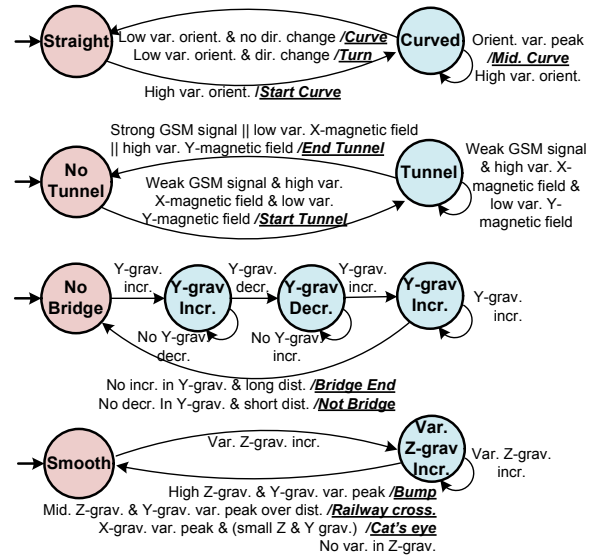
Straight

Low var. orient. & no dir. change /Curve

Low var. orient. & dir. change /Turn

Curved

Orient. var. peak /Mid. Curve

High var. orient.

High var. orient. /Start Curve

Strong GSM signal || low var. X-magnetic field || high var. Y-magnetic field /End Tunnel

No Tunnel

Weak GSM signal & high var. X-magnetic field & low var. Y-magnetic field /Start Tunnel

Tunnel

Weak GSM signal & high var. X-magnetic field & low var. Y-magnetic field

No Bridge

Y-grav. incr.

Y-grav Incr.

Y-grav. decr.

Y-grav Decr.

Y-grav. incr.

Y-grav Incr.

Y-grav. incr.

No Y-grav. decr.

No Y-grav. incr.

No incr. in Y-grav. & long dist. /Bridge End

No decr. In Y-grav. & short dist. /Not Bridge

Smooth

Var. Z-grav. incr.

Var. Z-grav Incr.

Var. Z-grav. incr.

High Z-grav. & Y-grav. var. peak /Bump

Mid. Z-grav. & Y-grav. var. peak over dist. /Railway cross.

X-grav. var. peak & (small Z & Y grav.) /Cat's eye

No var. in Z-grav.